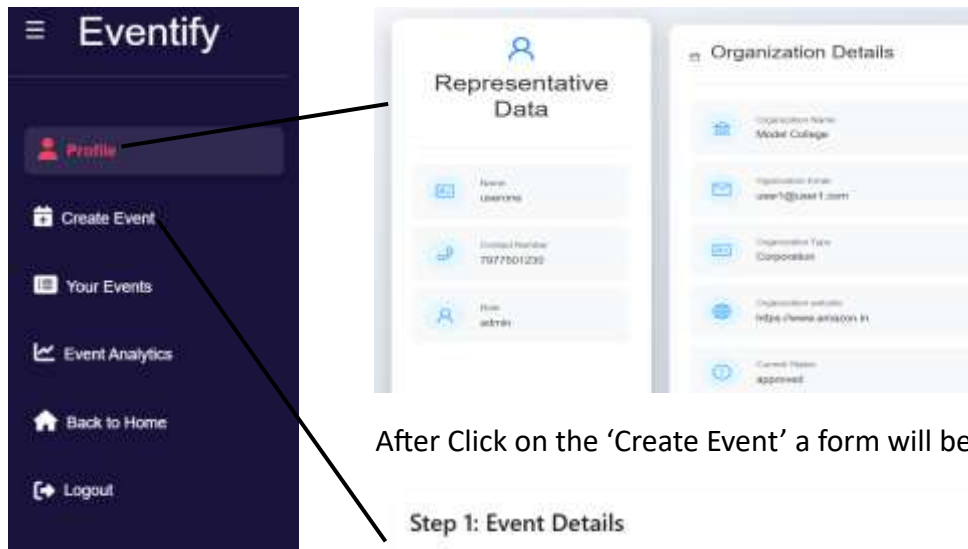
Eventify

Profile

Create Event

Your Events

Event Analytics

Back to Home

Logout

Representative Data

Name
userone

Contact Number
7977501230

Role
admin

Organization Details

Organization Name
Model College

Organization Email
user1@user1.com

Organization Type
Corporation

Organization website
https://www.amazon.in

Current Status
approved

After Click on the 'Create Event' a form will be

Step 1: Event Details